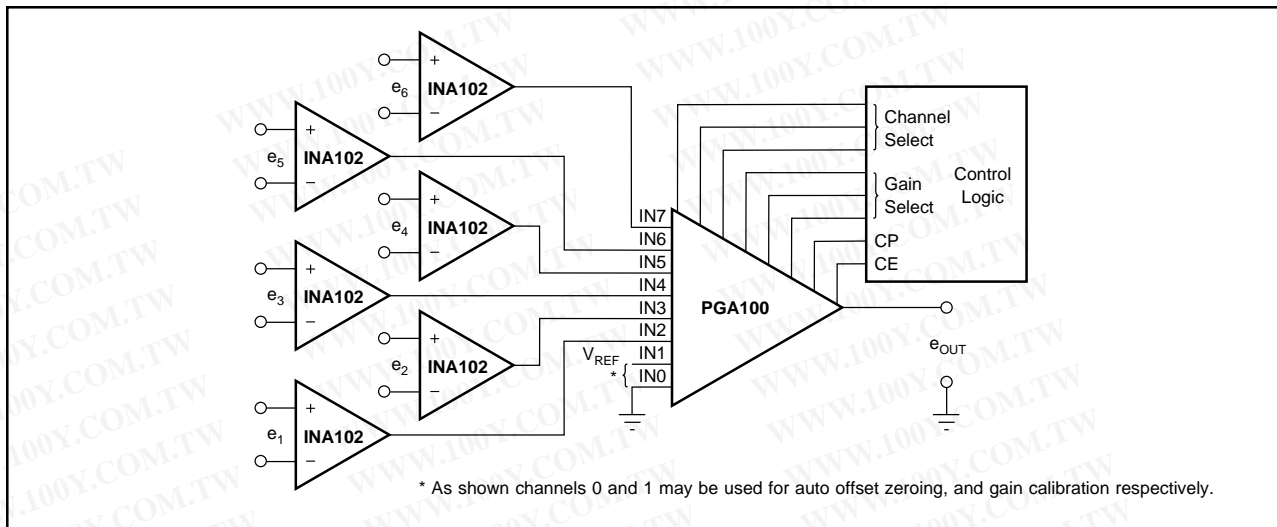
+
$e_6$ INA102
−

+
$e_5$ INA102
−

+
$e_4$ INA102
−

+
$e_3$ INA102
−

+
$e_2$ INA102
−

+
$e_1$ INA102
−

IN7
IN6
IN5
IN4
IN3
IN2
IN1
IN0
$V_{REF}$
*

PGA100

Channel Select
Gain Select
Control Logic
CP
CE

$e_{OUT}$

* As shown channels 0 and 1 may be used for auto offset zeroing, and gain calibration respectively.

WWW.100Y.COM.TW